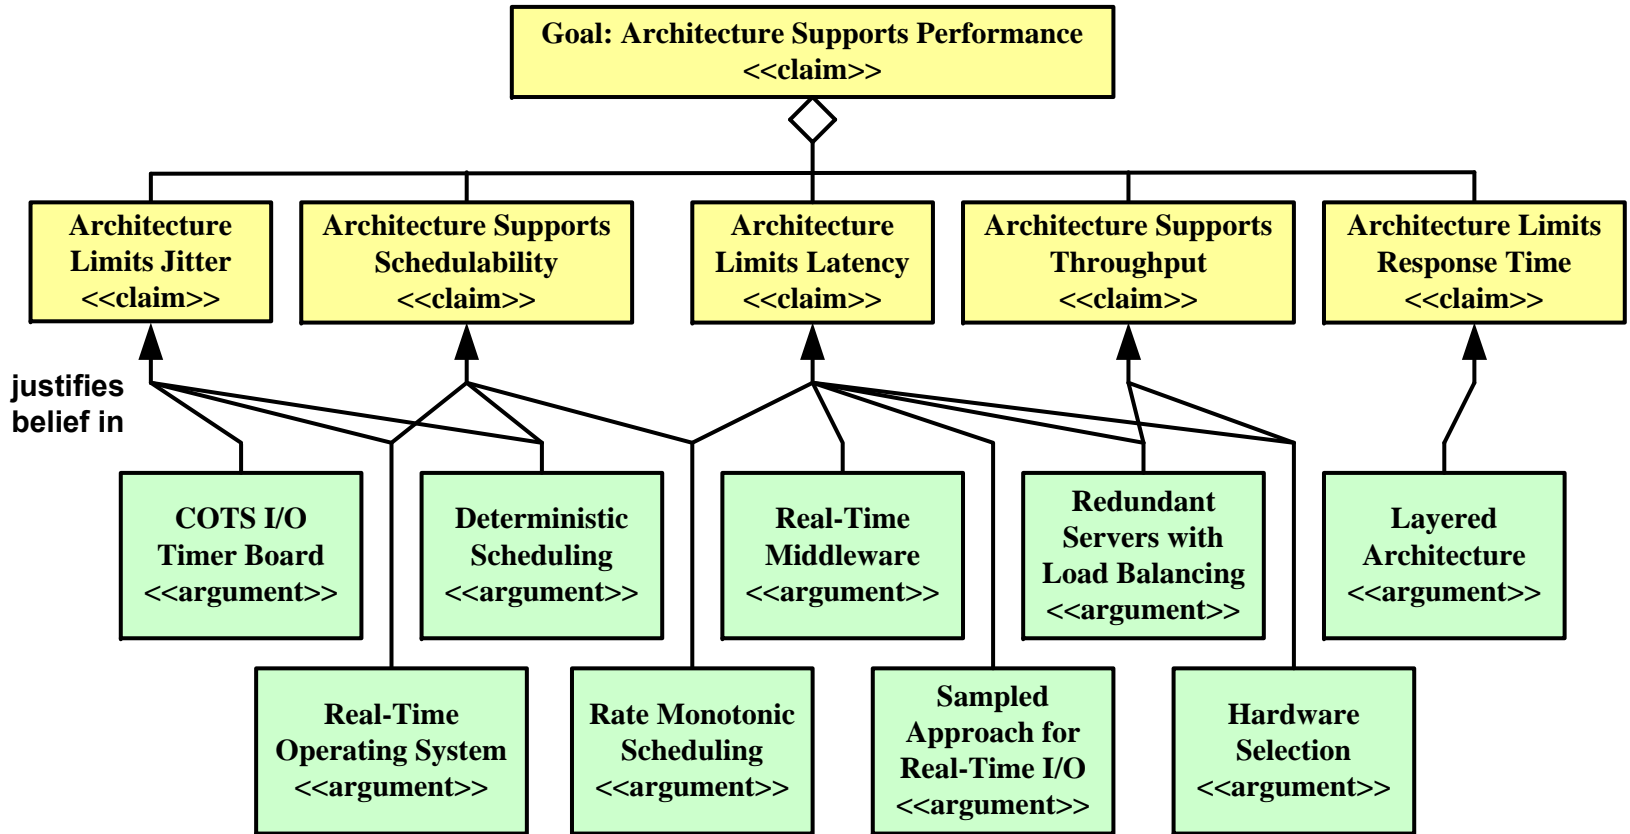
Goal: Architecture Supports Performance
<<claim>>

Architecture Limits Jitter
<<claim>>

Architecture Supports Schedulability
<<claim>>

Architecture Limits Latency
<<claim>>

Architecture Supports Throughput
<<claim>>

Architecture Limits Response Time
<<claim>>

justifies belief in

COTS I/O Timer Board
<<argument>>

Deterministic Scheduling
<<argument>>

Real-Time Middleware
<<argument>>

Redundant Servers with Load Balancing
<<argument>>

Layered Architecture
<<argument>>

Real-Time Operating System
<<argument>>

Rate Monotonic Scheduling
<<argument>>

Sampled Approach for Real-Time I/O
<<argument>>

Hardware Selection
<<argument>>